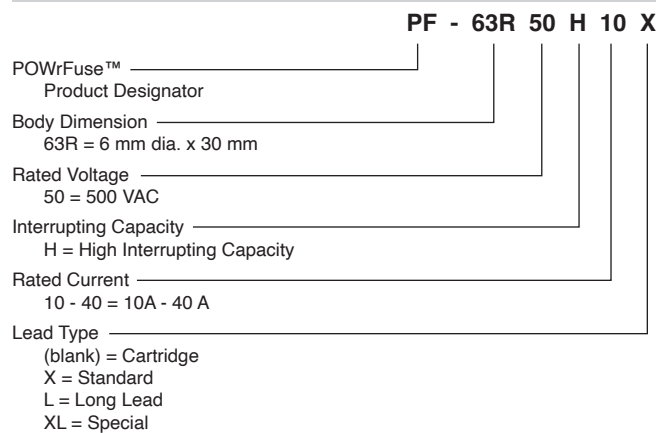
PF - 63R 50 H 10 X

POWrFuse™
Product Designator

Body Dimension
63R = 6 mm dia. x 30 mm

Rated Voltage
50 = 500 VAC

Interrupting Capacity
H = High Interrupting Capacity

Rated Current
10 - 40 = 10A - 40 A

Lead Type
(blank) = Cartridge
X = Standard
L = Long Lead
XL = Special